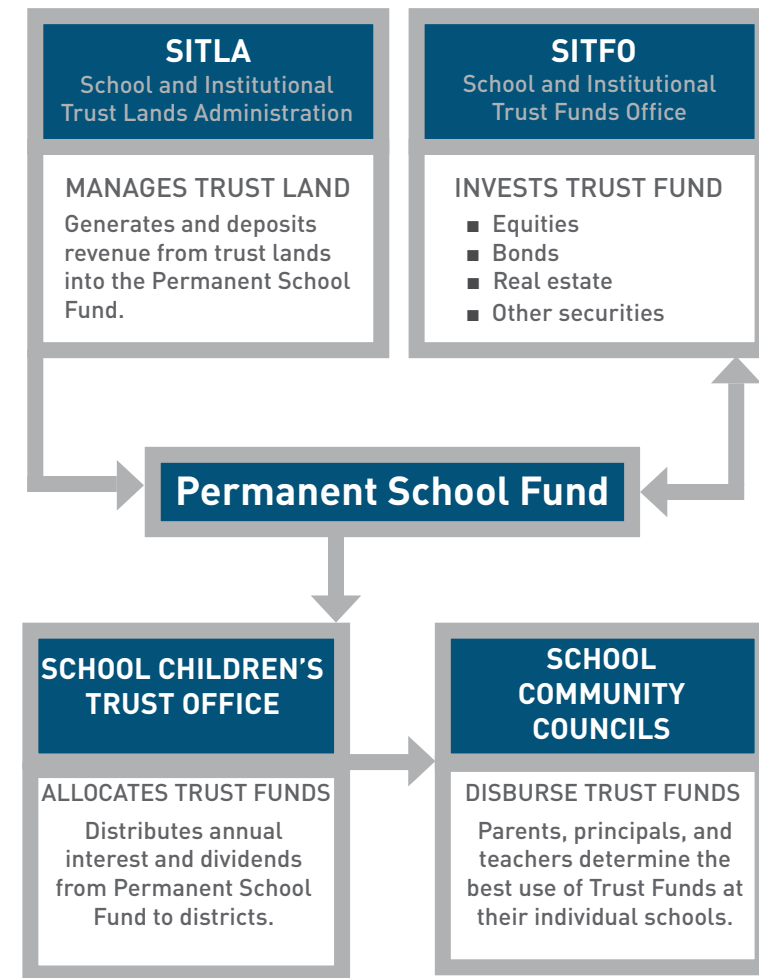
SITLA
School and Institutional Trust Lands Administration

MANAGES TRUST LAND
Generates and deposits revenue from trust lands into the Permanent School Fund.

SITFO
School and Institutional Trust Funds Office

INVESTS TRUST FUND
■ Equities
■ Bonds
■ Real estate
■ Other securities

Permanent School Fund

SCHOOL CHILDREN'S TRUST OFFICE

ALLOCATES TRUST FUNDS
Distributes annual interest and dividends from Permanent School Fund to districts.

SCHOOL COMMUNITY COUNCILS

DISBURSE TRUST FUNDS
Parents, principals, and teachers determine the best use of Trust Funds at their individual schools.